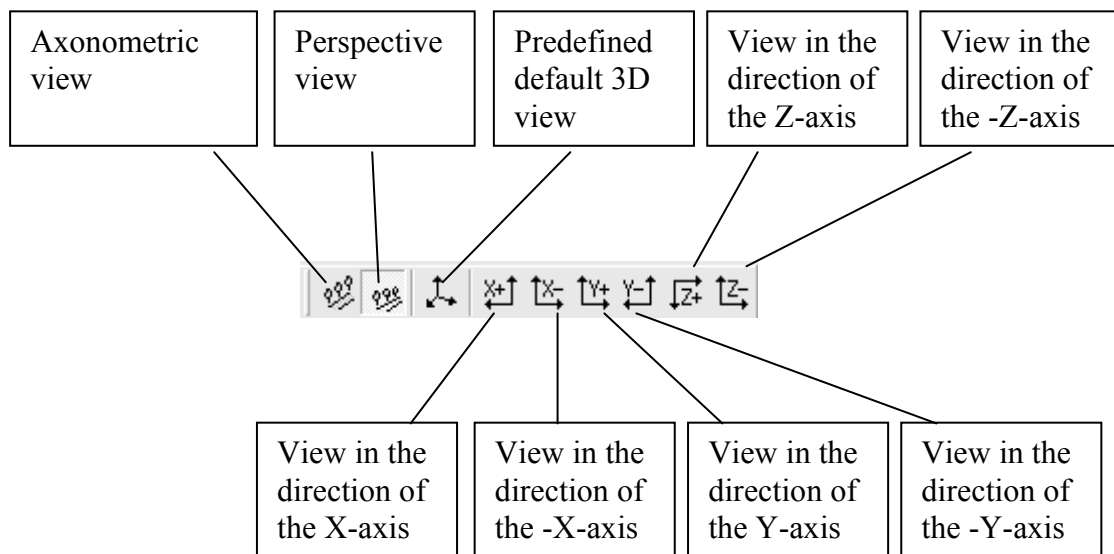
Axonometric view

Perspective view

Predefined default 3D view

View in the direction of the Z-axis

View in the direction of the -Z-axis

X+ X- Y+ Y- Z+ Z-

View in the direction of the X-axis

View in the direction of the -X-axis

View in the direction of the Y-axis

View in the direction of the -Y-axis